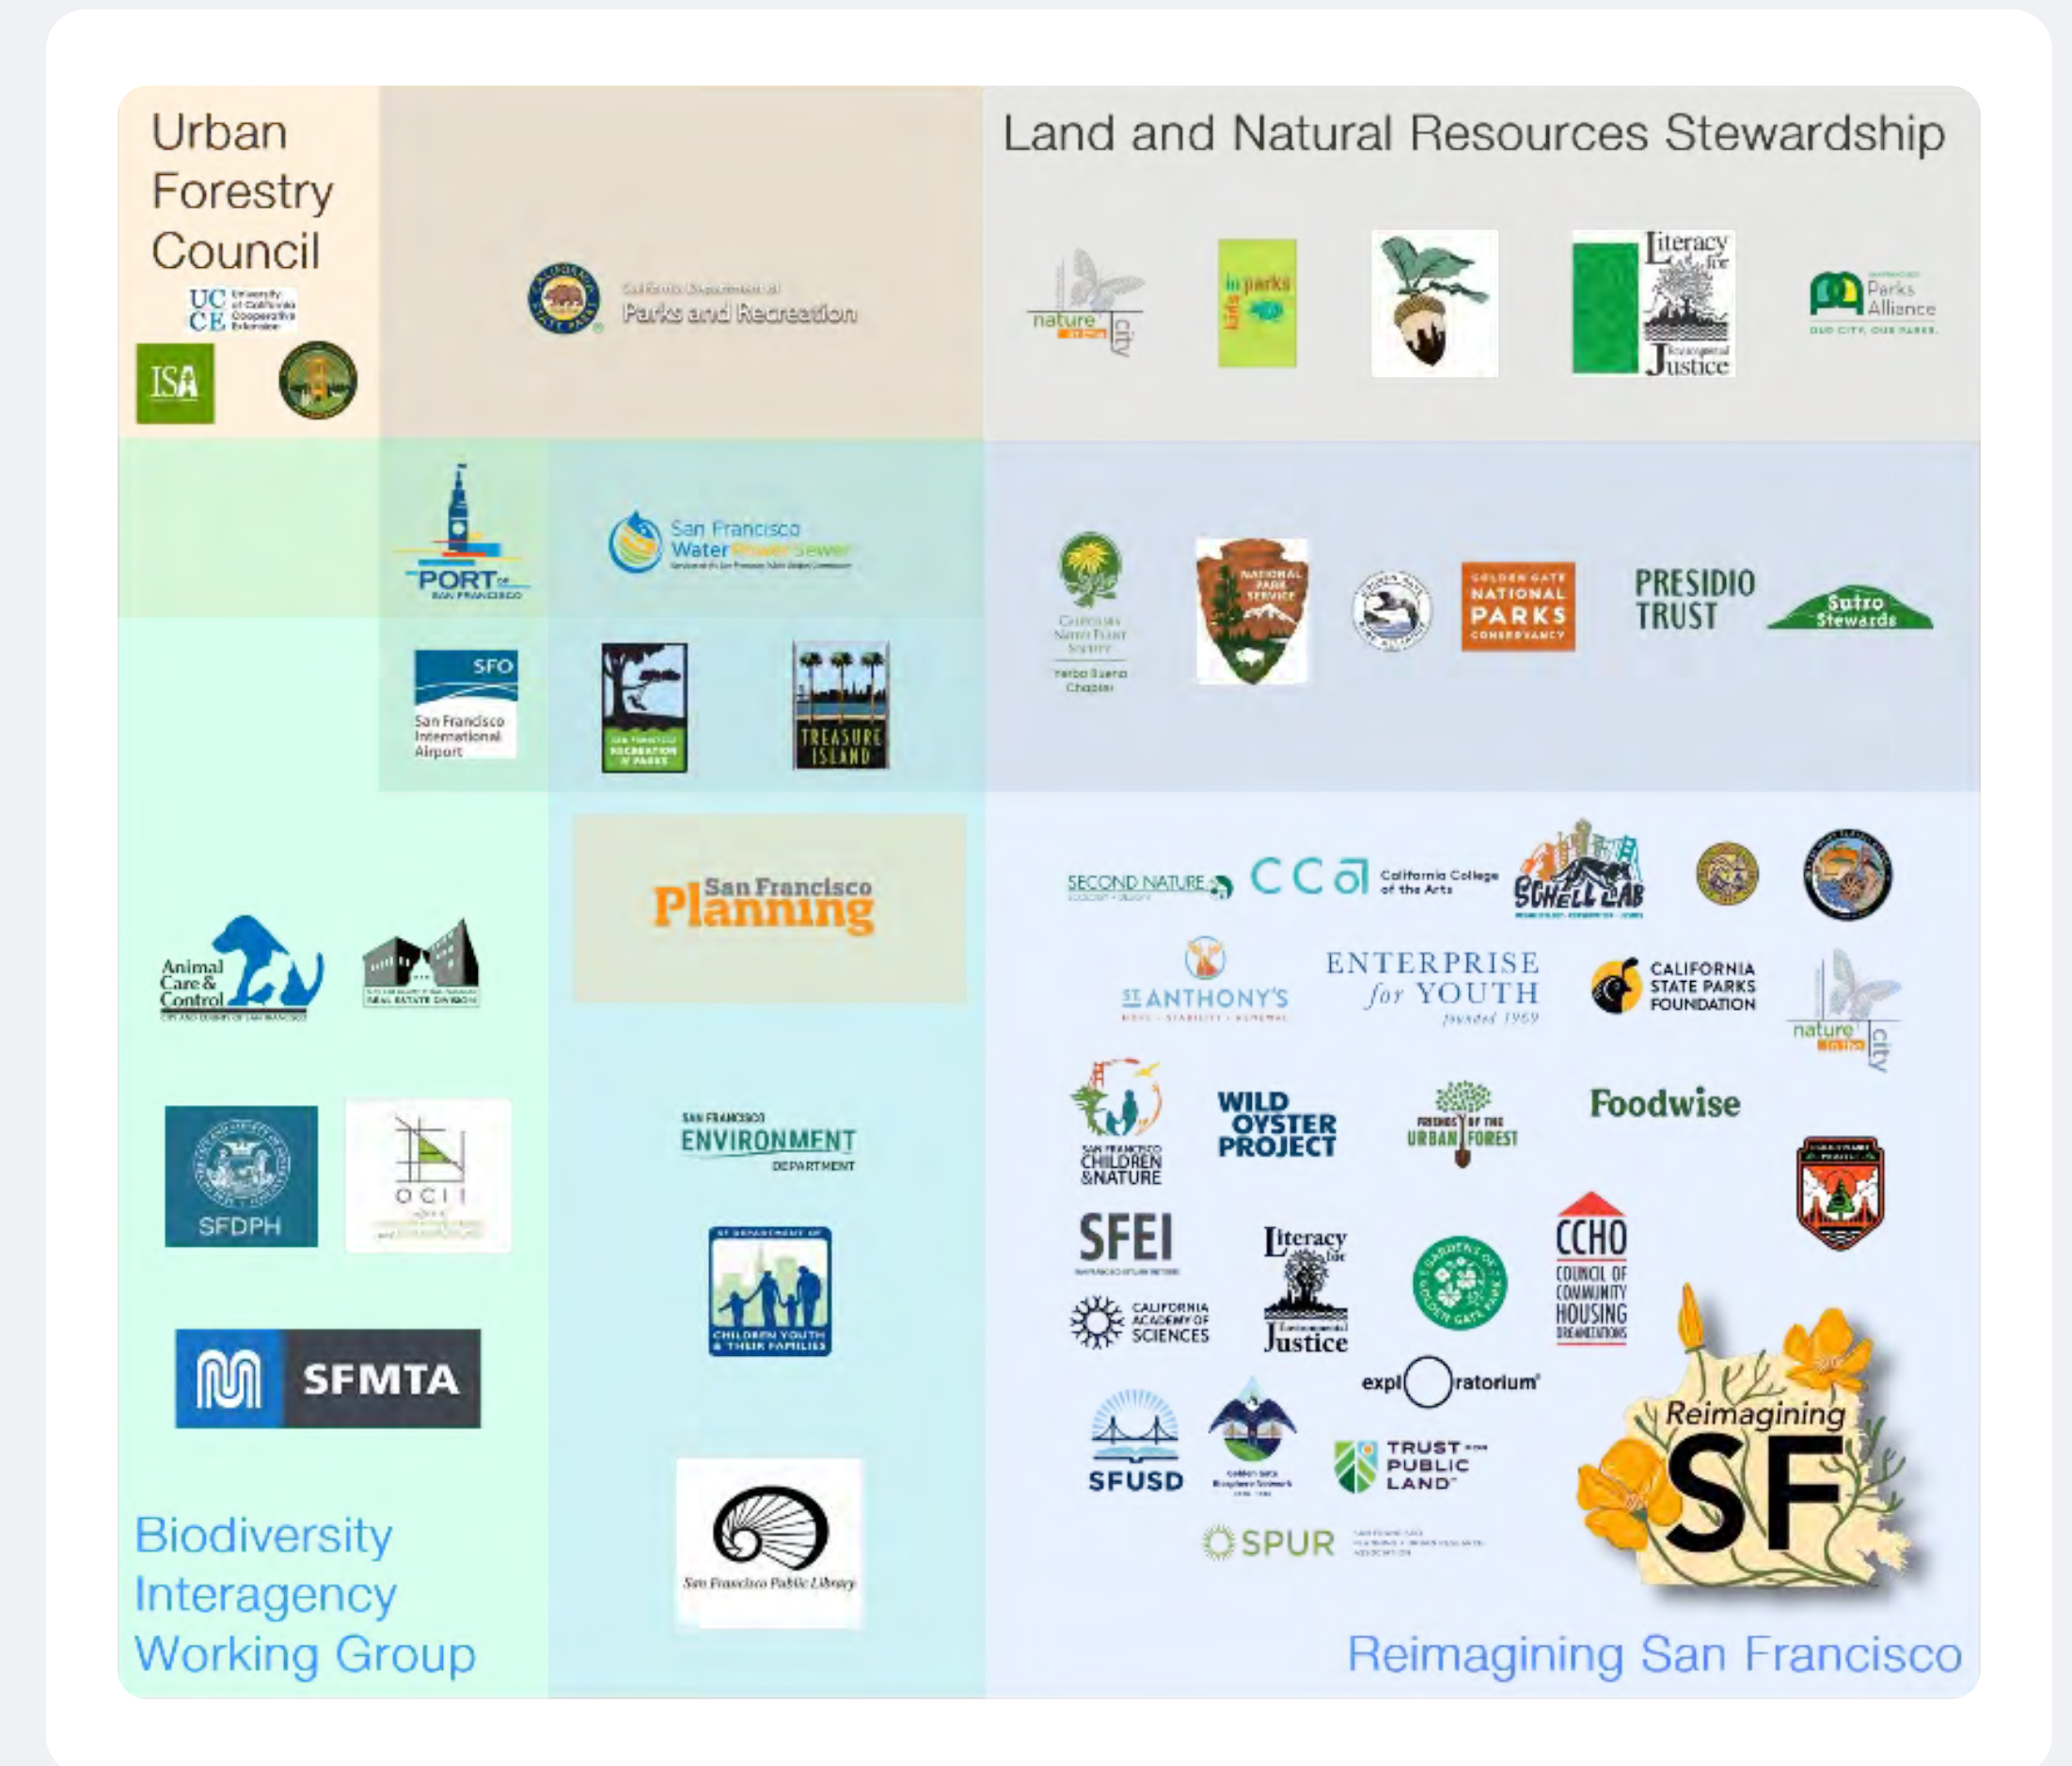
Urban Forestry Council

UC CE University of California Cooperative Extension

ISA

California Department of Parks and Recreation

Land and Natural Resources Stewardship

nature in the city

kids in parks

Literacy for Environmental Justice

San Francisco Parks Alliance
OUR CITY, OUR PARKS.

PORT of SAN FRANCISCO

San Francisco Water Power Sewer

California Native Plant Society
Yerba Buena Chapter

NATIONAL PARK SERVICE

GOLDEN GATE NATIONAL PARKS CONSERVANCY

PRESIDIO TRUST

Sutro Stewards

SFO
San Francisco International Airport

SAN FRANCISCO RECREATION & PARKS

TREASURE ISLAND

San Francisco Planning

SECOND NATURE

CCA California College of the Arts

SCHELL LAB

ST ANTHONY'S

ENTERPRISE for YOUTH
founded 1969

CALIFORNIA STATE PARKS FOUNDATION

nature in the city

Animal Care & Control

REAL ESTATE DIVISION

SAN FRANCISCO CHILDREN & NATURE

WILD OYSTER PROJECT

FRIENDS OF THE URBAN FOREST

Foodwise

SFDPH

OCII

SAN FRANCISCO ENVIRONMENT DEPARTMENT

SFEI

CALIFORNIA ACADEMY OF SCIENCES

Literacy for Environmental Justice

GARDENS OF GOLDEN GATE PARK

CCHO
COUNCIL OF COMMUNITY HOUSING ORGANIZATIONS

CHILDREN YOUTH & THEIR FAMILIES

SFMTA

exploratorium

SFUSD

Golden Gate Biosphere Network

TRUST for PUBLIC LAND

Reimagining SF

SPUR

San Francisco Public Library

Biodiversity Interagency Working Group

Reimagining San Francisco